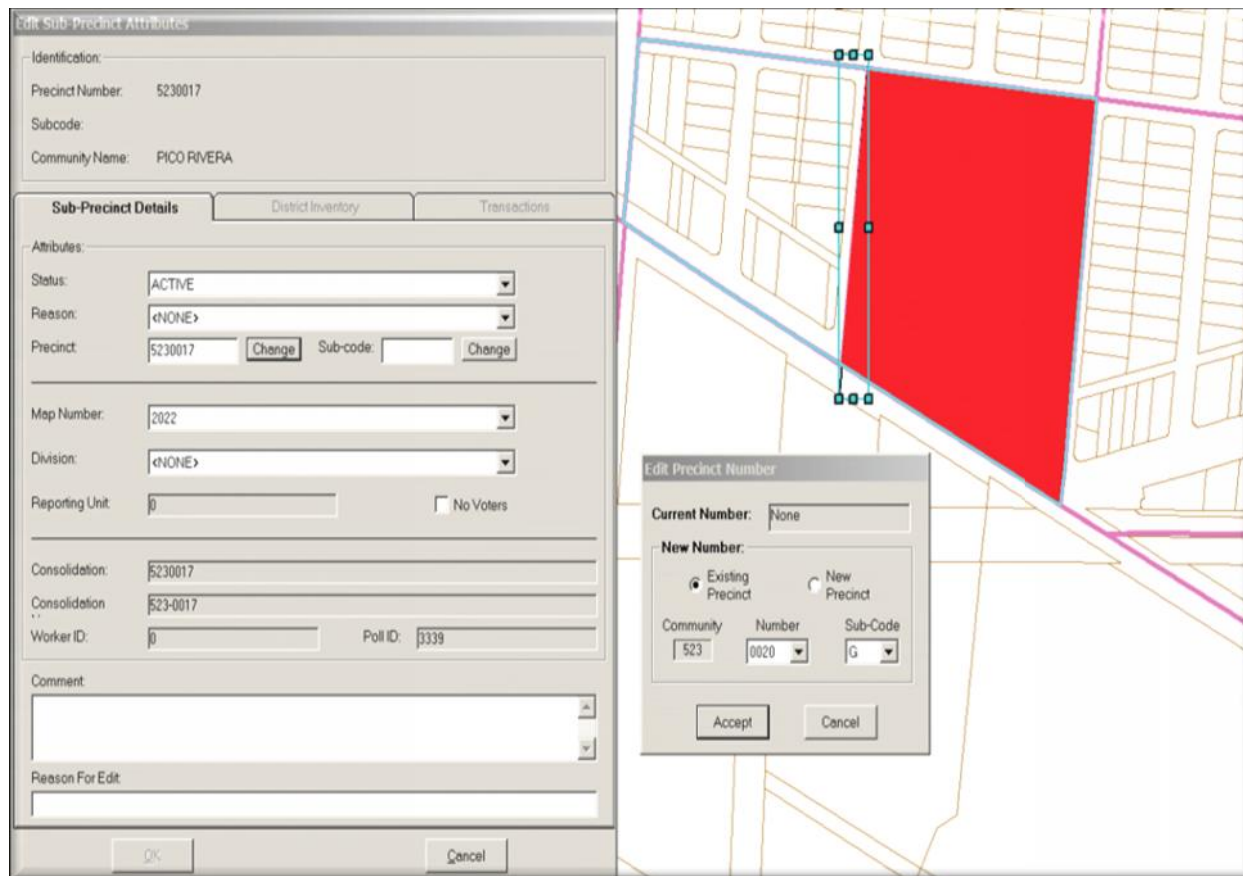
Edit Sub-Precinct Attributes

Identification:

Precinct Number: 5230017

Subcode:

Community Name: PICO RIVERA

Sub-Precinct Details | District Inventory | Transactions

Attributes:

Status: ACTIVE

Reason: <NONE>

Precinct: 5230017 Change Sub-code: Change

Map Number: 2022

Division: <NONE>

Reporting Unit: 0 No Voters

Consolidation: 5230017

Consolidation 523-0017

Worker ID: 0 Poll ID: 3339

Comment:

Reason For Edit:

OK Cancel

Edit Precinct Number

Current Number: None

New Number:

Existing Precinct New Precinct

Community 523 Number 0020 Sub-Code G

Accept Cancel